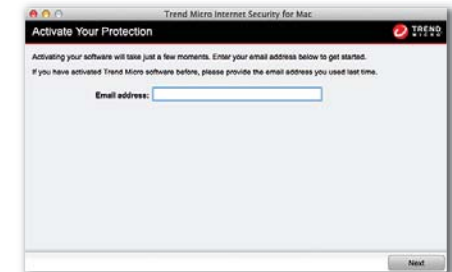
Trend Micro Internet Security for Mac

Activate Your Protection

TREND MICRO

Activating your software will take just a few moments. Enter your email address below to get started.

If you have activated Trend Micro software before, please provide the email address you used last time.

Email address:

Next